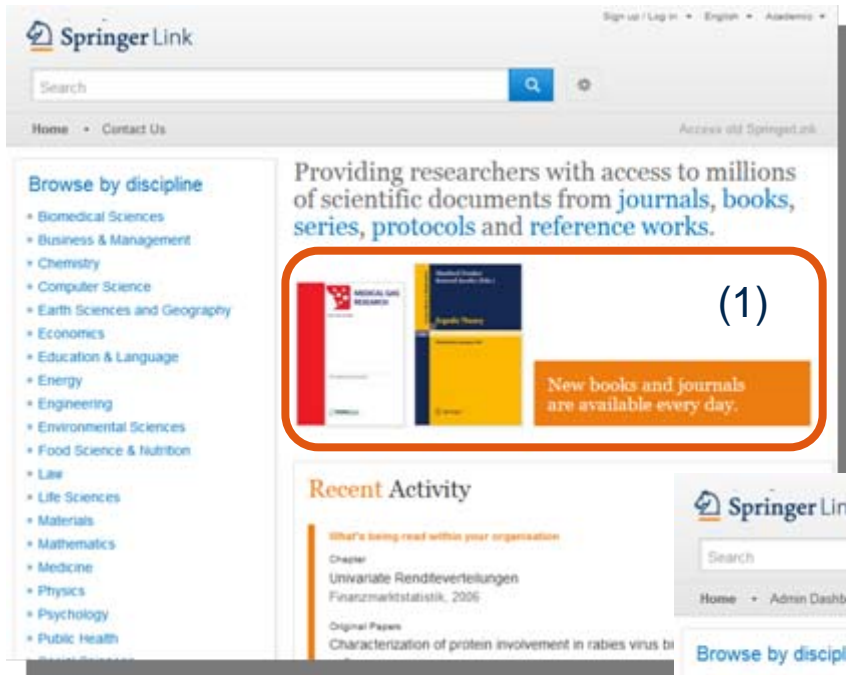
Springer Link

Sign up / Log in • English • Academic •

Search

Home • Contact Us

Access old SpringerLink

Browse by discipline
• Biomedical Sciences
• Business & Management
• Chemistry
• Computer Science
• Earth Sciences and Geography
• Economics
• Education & Language
• Energy
• Engineering
• Environmental Sciences
• Food Science & Nutrition
• Law
• Life Sciences
• Materials
• Mathematics
• Medicine
• Physics
• Psychology
• Public Health
• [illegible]

Providing researchers with access to millions of scientific documents from journals, books, series, protocols and reference works.

MEDICAL GAS RESEARCH

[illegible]

Ergodic Theory

(1)

New books and journals are available every day.

Recent Activity

What's being read within your organisation

Chapter
Univariate Renditeverteilungen
Finanzmarktstatistik, 2006

Original Papers
Characterization of protein involvement in rabies virus bi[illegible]

Springer Lin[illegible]

Search

Home • Admin Dashb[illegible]

Browse by discipl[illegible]